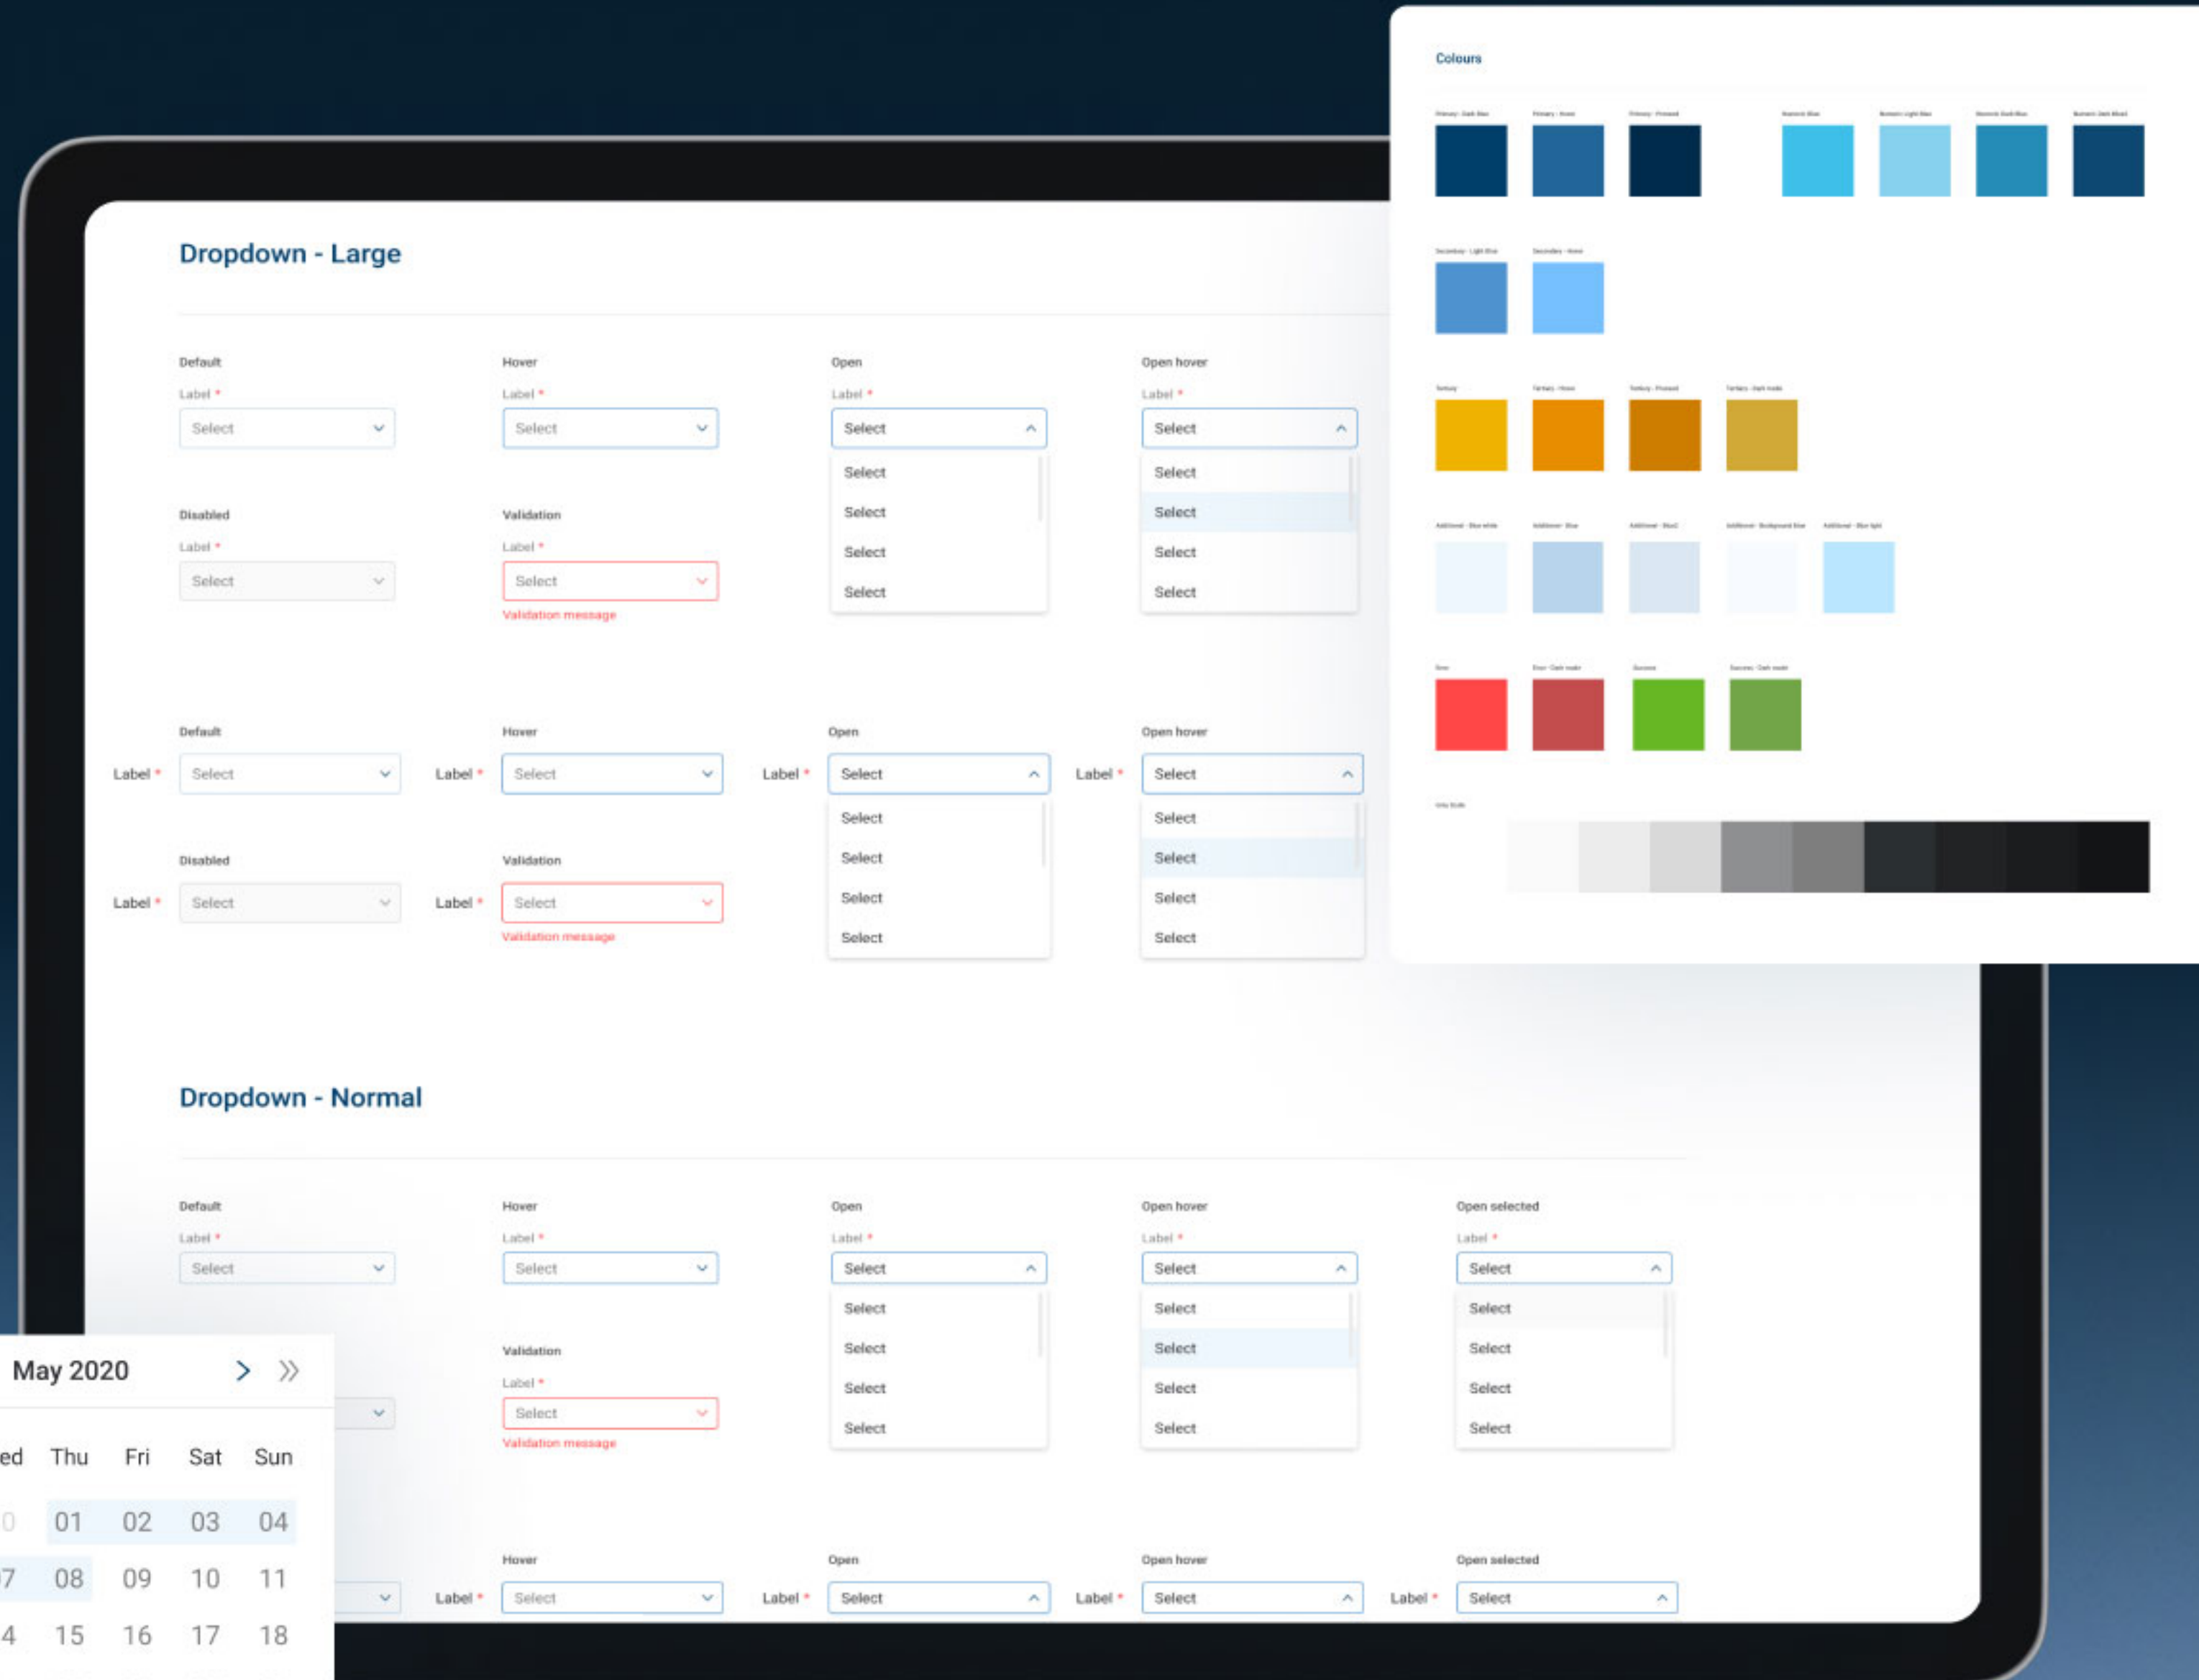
Colours

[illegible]

Dropdown - Large

Default
Label *
Select

Hover
Label *
Select

Open
Label *
Select
Select
Select
Select
Select

Open hover
Label *
Select
Select
Select
Select
Select

Disabled
Label *
Select

Validation
Label *
Select
Validation message

Default
Label * Select

Hover
Label * Select

Open
Label * Select
Select
Select
Select
Select

Open hover
Label * Select
Select
Select
Select
Select

Disabled
Label * Select

Validation
Label * Select
Validation message

Dropdown - Normal

Default
Label *
Select

Hover
Label *
Select

Open
Label *
Select
Select
Select
Select
Select

Open hover
Label *
Select
Select
Select
Select
Select

Open selected
Label *
Select
Select
Select
Select
Select

Validation
Label *
Select
Validation message

May 2020

ed Thu Fri Sat Sun
0 01 02 03 04
7 08 09 10 11
4 15 16 17 18

Hover
Label * Select

Open
Label * Select

Open hover
Label * Select

Open selected
Label * Select